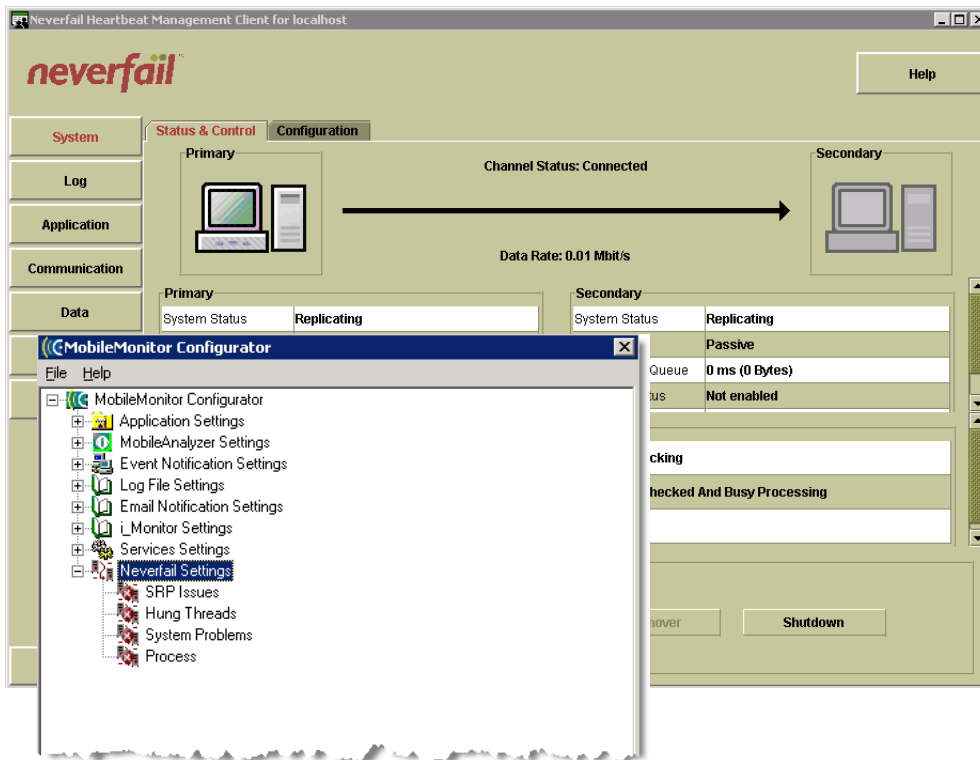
Neverfail Heartbeat Management Client for localhost

neverfail

Help

System

Log

Application

Communication

Data

Status & Control

Configuration

Primary

Channel Status: Connected

Secondary

Data Rate: 0.01 Mbit/s

Primary

| System Status | Replicating |
|---|---|

Secondary

| System Status | Replicating |
|---|---|
| | Passive |
| Queue | 0 ms (0 Bytes) |
| tus | Not enabled |

cking

hecked And Busy Processing

nover

Shutdown

MobileMonitor Configurator

File Help

MobileMonitor Configurator
Application Settings
MobileAnalyzer Settings
Event Notification Settings
Log File Settings
Email Notification Settings
i_Monitor Settings
Services Settings
Neverfail Settings
SRP Issues
Hung Threads
System Problems
Process